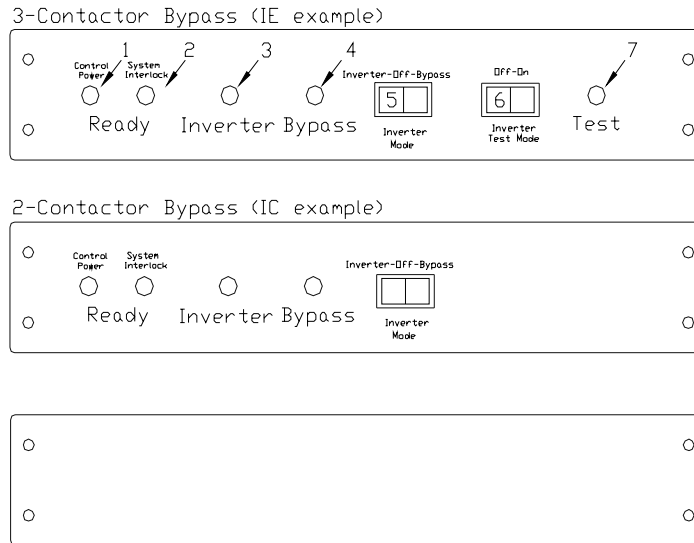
3-Contactor Bypass (IE example)

1 2 3 4 7

Control Power

System Interlock

Ready

Inverter

Bypass

Inverter-Off-Bypass

5

Inverter Mode

Off-On

6

Inverter Test Mode

Test

2-Contactor Bypass (IC example)

Control Power

System Interlock

Ready

Inverter

Bypass

Inverter-Off-Bypass

Inverter Mode